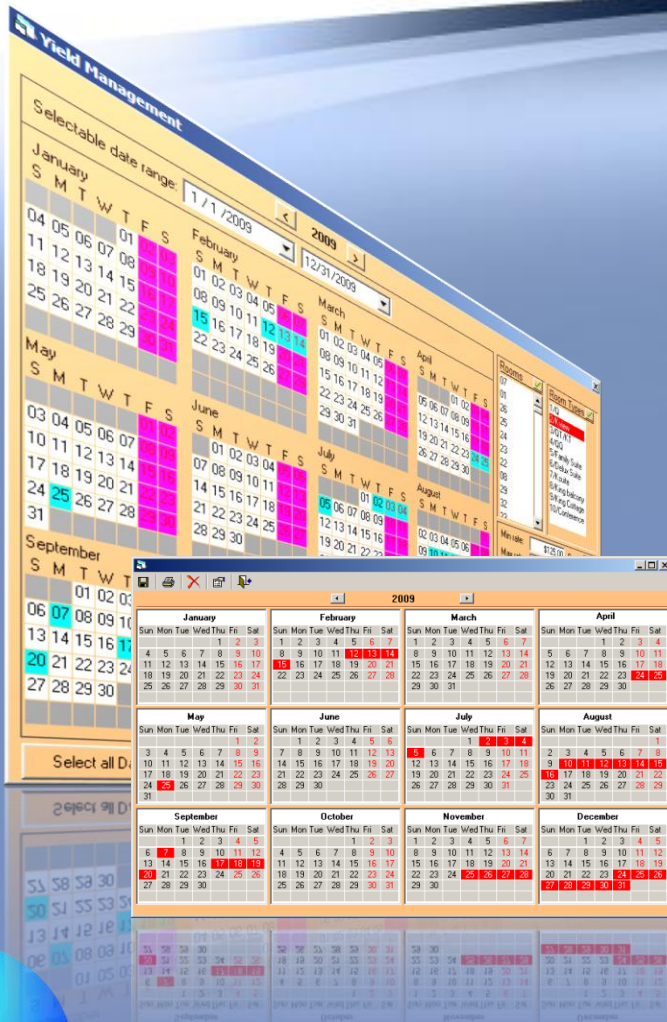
Yield Management

Selectable date range: 1 / 1 /2009 < 2009 > 12/31/2009

January
S M T W T F S
01 02 03
04 05 06 07 08 09 10
11 12 13 14 15 16 17
18 19 20 21 22 23 24
25 26 27 28 29 30 31

February
S M T W T F S
01 02 03 04 05 06 07
08 09 10 11 12 13 14
15 16 17 18 19 20 21
22 23 24 25 26 27 28

March
S M T W T F S
01 02 03 04 05 06 07
08 09 10 11 12 13 14
15 16 17 18 19 20 21
22 23 24 25 26 27 28
29 30 31

April
S M T W T F S
01 02 03 04
05 06 07 08 09 10 11
12 13 14 15 16 17 18
19 20 21 22 23 24 25
26 27 28 29 30

May
S M T W T F S
01 02
03 04 05 06 07 08 09
10 11 12 13 14 15 16
17 18 19 20 21 22 23
24 25 26 27 28 29 30
31

June
S M T W T F S
01 02 03 04 05 06
07 08 09 10 11 12 13
14 15 16 17 18 19 20
21 22 23 24 25 26 27
28 29 30

July
S M T W T F S
01 02 03 04
05 06 07 08 09 10 11
12 13 14 15 16 17 18
19 20 21 22 23 24 25

August
S M T W T F S
02 03 04 05 06
09 10

September
S M T W T F S
06 07 08 09
13 14 15 16 17
20 21 22 23 24
27 28 29 30

Rooms
Room Types
Min rate $125.00
Max rat

Select all Da

2009

January
Sun Mon Tue Wed Thu Fri Sat
1 2 3
4 5 6 7 8 9 10
11 12 13 14 15 16 17
18 19 20 21 22 23 24
25 26 27 28 29 30 31

February
Sun Mon Tue Wed Thu Fri Sat
1 2 3 4 5 6 7
8 9 10 11 12 13 14
15 16 17 18 19 20 21
22 23 24 25 26 27 28

March
Sun Mon Tue Wed Thu Fri Sat
1 2 3 4 5 6 7
8 9 10 11 12 13 14
15 16 17 18 19 20 21
22 23 24 25 26 27 28
29 30 31

April
Sun Mon Tue Wed Thu Fri Sat
1 2 3 4
5 6 7 8 9 10 11
12 13 14 15 16 17 18
19 20 21 22 23 24 25
26 27 28 29 30

May
Sun Mon Tue Wed Thu Fri Sat
1 2
3 4 5 6 7 8 9
10 11 12 13 14 15 16
17 18 19 20 21 22 23
24 25 26 27 28 29 30
31

June
Sun Mon Tue Wed Thu Fri Sat
1 2 3 4 5 6
7 8 9 10 11 12 13
14 15 16 17 18 19 20
21 22 23 24 25 26 27
28 29 30

July
Sun Mon Tue Wed Thu Fri Sat
1 2 3 4
5 6 7 8 9 10 11
12 13 14 15 16 17 18
19 20 21 22 23 24 25
26 27 28 29 30 31

August
Sun Mon Tue Wed Thu Fri Sat
1
2 3 4 5 6 7 8
9 10 11 12 13 14 15
16 17 18 19 20 21 22
23 24 25 26 27 28 29
30 31

September
Sun Mon Tue Wed Thu Fri Sat
1 2 3 4 5
6 7 8 9 10 11 12
13 14 15 16 17 18 19
20 21 22 23 24 25 26
27 28 29 30

October
Sun Mon Tue Wed Thu Fri Sat
1 2 3
4 5 6 7 8 9 10
11 12 13 14 15 16 17
18 19 20 21 22 23 24
25 26 27 28 29 30 31

November
Sun Mon Tue Wed Thu Fri Sat
1 2 3 4 5 6 7
8 9 10 11 12 13 14
15 16 17 18 19 20 21
22 23 24 25 26 27 28
29 30

December
Sun Mon Tue Wed Thu Fri Sat
1 2 3 4 5
6 7 8 9 10 11 12
13 14 15 16 17 18 19
20 21 22 23 24 25 26
27 28 29 30 31